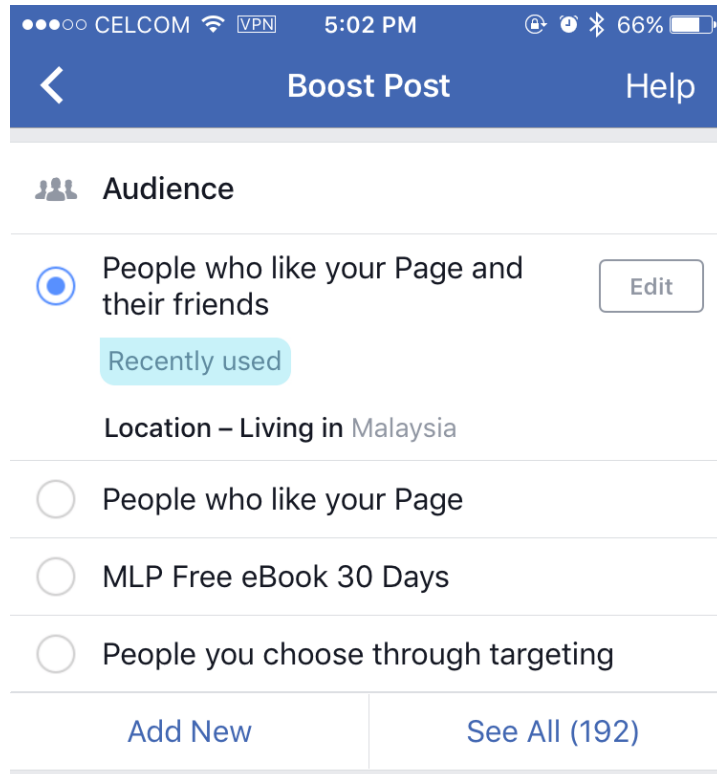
●●●○○ CELCOM VPN 5:02 PM 66%

Boost Post Help

Audience

People who like your Page and their friends

Edit

Recently used

Location – Living in Malaysia

People who like your Page

MLP Free eBook 30 Days

People you choose through targeting

Add New

See All (192)